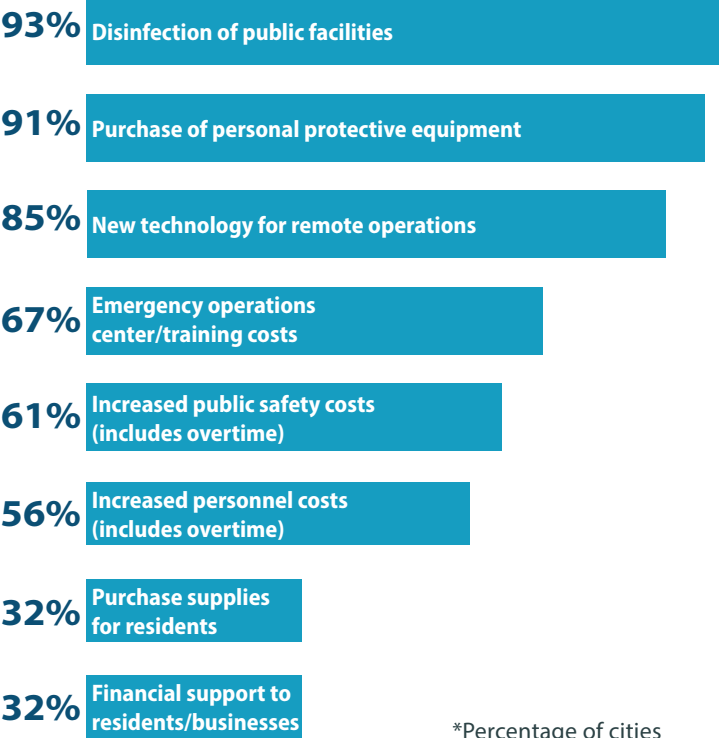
93% Disinfection of public facilities

91% Purchase of personal protective equipment

85% New technology for remote operations

67% Emergency operations center/training costs

61% Increased public safety costs (includes overtime)

56% Increased personnel costs (includes overtime)

32% Purchase supplies for residents

32% Financial support to residents/businesses

*Percentage of cities